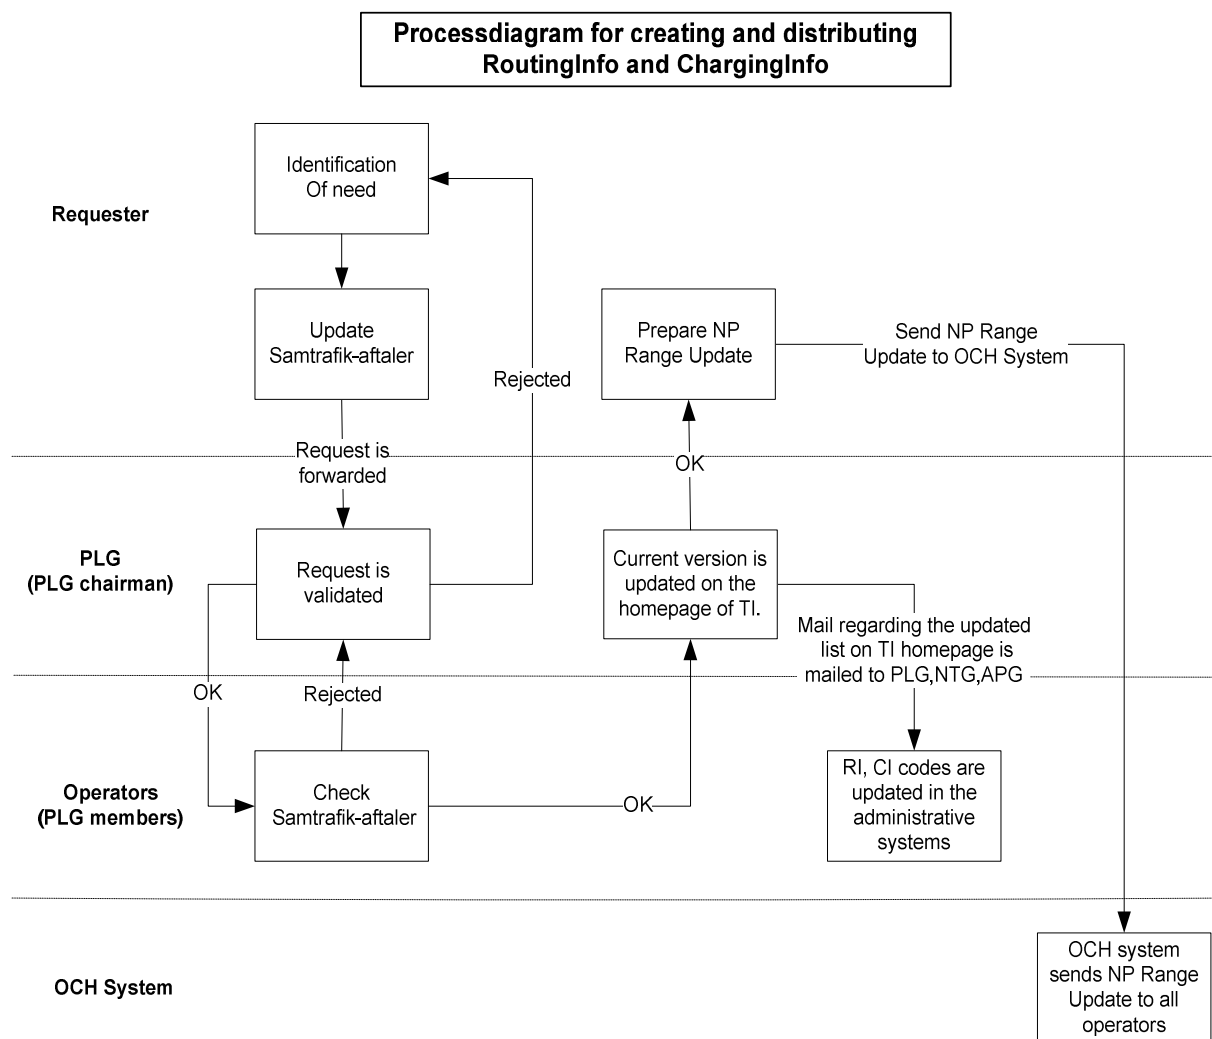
Processdiagram for creating and distributing RoutingInfo and ChargingInfo

Requester

Identification Of need

Update Samtrafik-aftaler

Rejected

Prepare NP Range Update

Send NP Range Update to OCH System

Request is forwarded

OK

PLG (PLG chairman)

Request is validated

Current version is updated on the homepage of TI.

Mail regarding the updated list on TI homepage is mailed to PLG,NTG,APG

OK

Rejected

Operators (PLG members)

Check Samtrafik-aftaler

OK

RI, CI codes are updated in the administrative systems

OCH System

OCH system sends NP Range Update to all operators